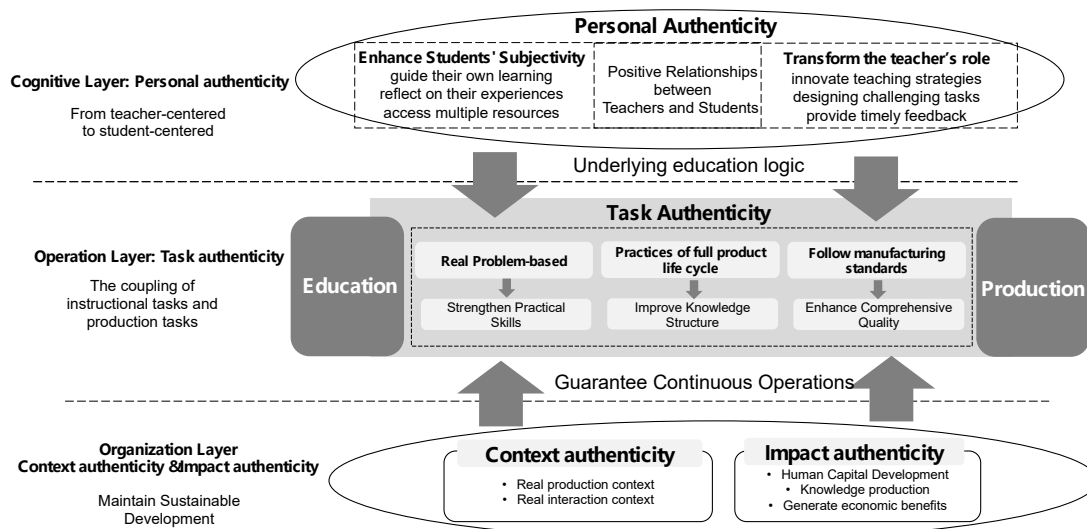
Personal Authenticity

Cognitive Layer: Personal authenticity

From teacher-centered to student-centered

Enhance Students' Subjectivity
guide their own learning
reflect on their experiences
access multiple resources

Positive Relationships between Teachers and Students

Transform the teacher's role
innovate teaching strategies
designing challenging tasks
provide timely feedback

Underlying education logic

Operation Layer: Task authenticity

The coupling of instructional tasks and production tasks

Task Authenticity

Education

Real Problem-based

Strengthen Practical Skills

Practices of full product life cycle

Improve Knowledge Structure

Follow manufacturing standards

Enhance Comprehensive Quality

Production

Guarantee Continuous Operations

Organization Layer
Context authenticity &Impact authenticity

Maintain Sustainable Development

Context authenticity
• Real production context
• Real interaction context

Impact authenticity
• Human Capital Development
• Knowledge production
• Generate economic benefits